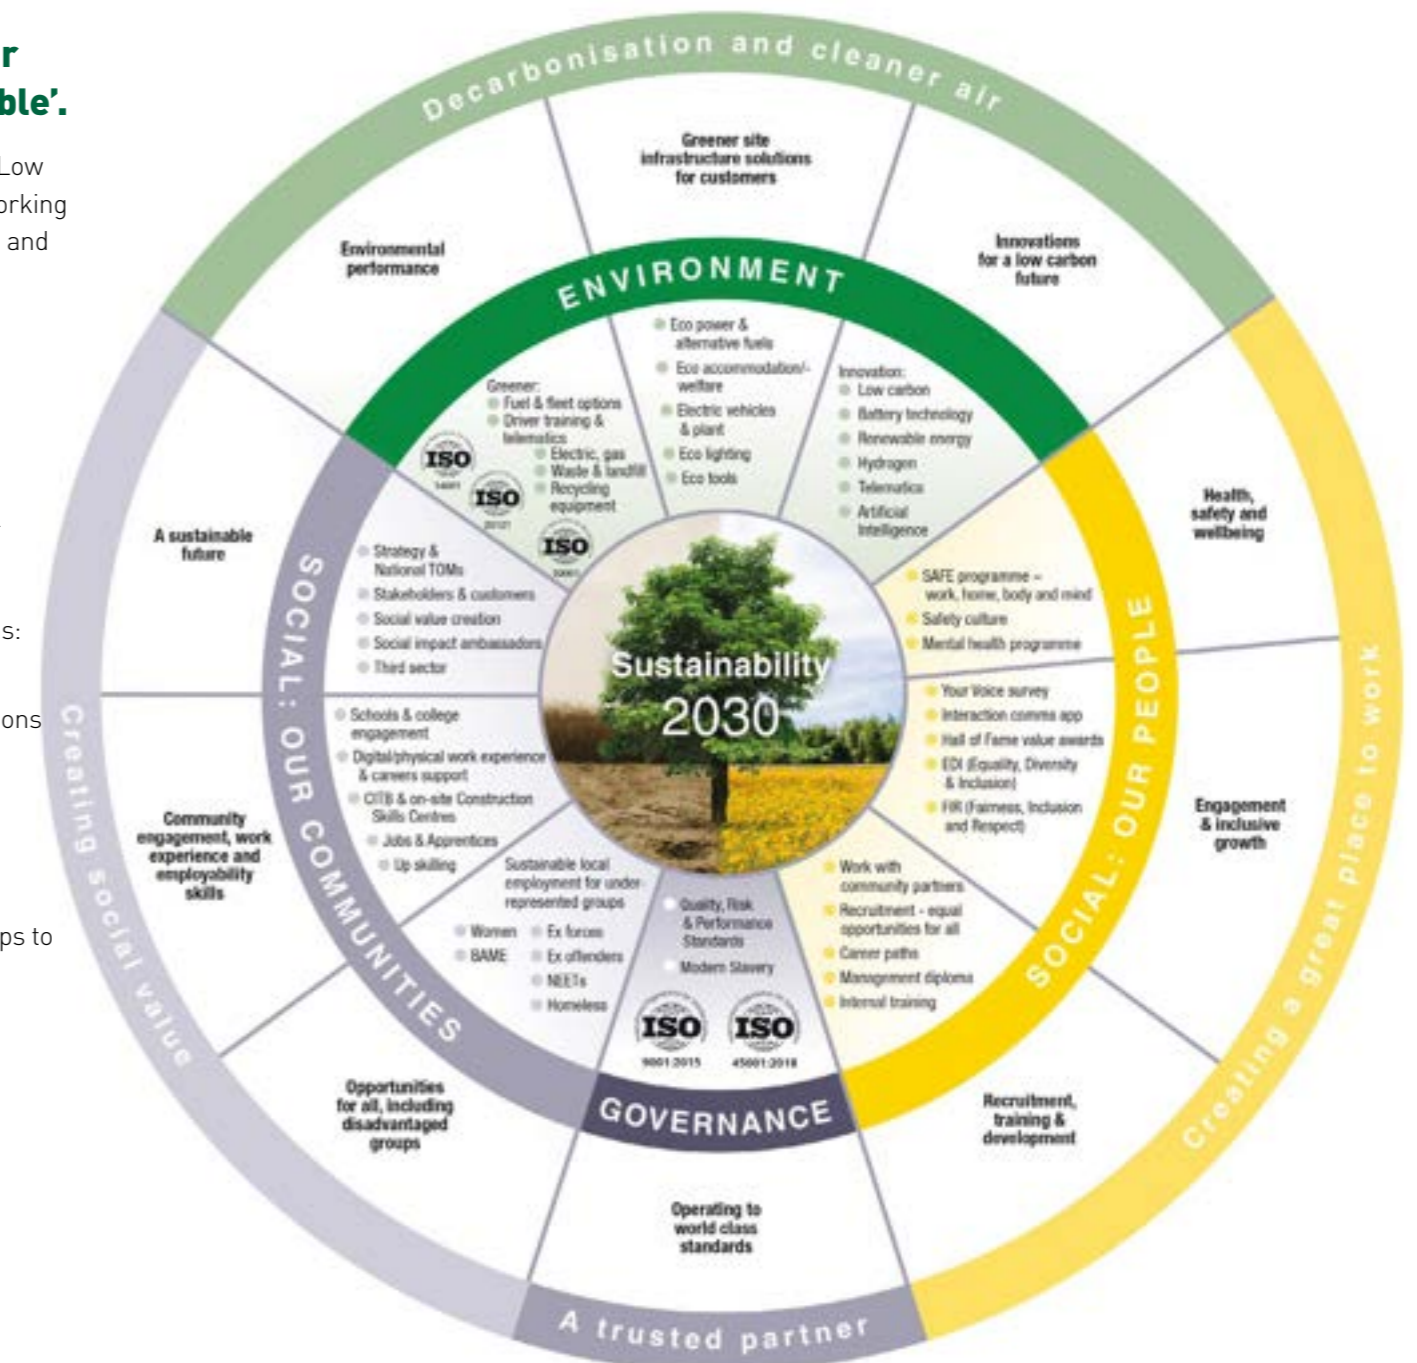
r
ble'.

Low
rking
and

s:

ons

ps to

Decarbonisation and cleaner air

Greener site infrastructure solutions for customers

Environmental performance

Innovations for a low carbon future

ENVIRONMENT

Eco power & alternative fuels
Eco accommodation/-welfare
Electric vehicles & plant
Eco lighting
Eco tools

Greener:
Fuel & fleet options
Driver training & telematics
Electric, gas
Waste & landfill
Recycling equipment

ISO 14001
ISO 20121
ISO 50001

Innovation:
Low carbon
Battery technology
Renewable energy
Hydrogen
Telematics
Artificial Intelligence

A sustainable future

Health, safety and wellbeing

SOCIAL: OUR COMMUNITIES

Strategy & National TOMs
Stakeholders & customers
Social value creation
Social impact ambassadors
Third sector

Sustainability 2030

SAFE programme – work, home, body and mind
Safety culture
Mental health programme

SOCIAL: OUR PEOPLE

Your Voice survey
Interaction comms app
Hall of Fame value awards
EDI (Equality, Diversity & Inclusion)
FIR (Fairness, Inclusion and Respect)

Schools & college engagement
Digital/physical work experience & careers support
CITB & on-site Construction Skills Centres
Jobs & Apprentices
Up skilling

Community engagement, work experience and employability skills

Engagement & inclusive growth

Sustainable local employment for under-represented groups
Women
BAME
Ex forces
Ex offenders
NEETs
Homeless

Quality, Risk & Performance Standards
Modern Slavery

ISO 9001:2015
ISO 45001:2018

Work with community partners
Recruitment - equal opportunities for all
Career paths
Management diploma
Internal training

Creating social value

Creating a great place to work

Opportunities for all, including disadvantaged groups

GOVERNANCE

Recruitment, training & development

Operating to world class standards

A trusted partner